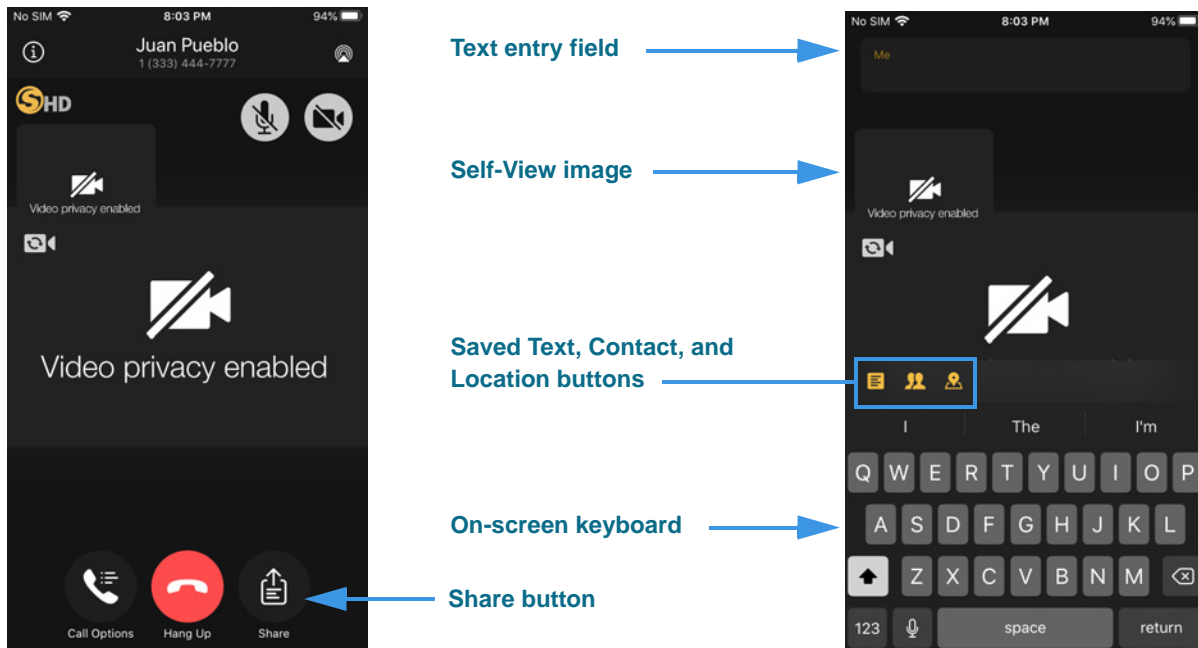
No SIM 8:03 PM 94%

Juan Pueblo
1 (333) 444-7777

HD

Video privacy enabled

Video privacy enabled

Call Options Hang Up Share

Text entry field

Self-View image

Saved Text, Contact, and Location buttons

On-screen keyboard

Share button

No SIM 8:03 PM 94%

Me

Video privacy enabled

I The I'm

Q W E R T Y U I O P
A S D F G H J K L
Z X C V B N M
123 space return